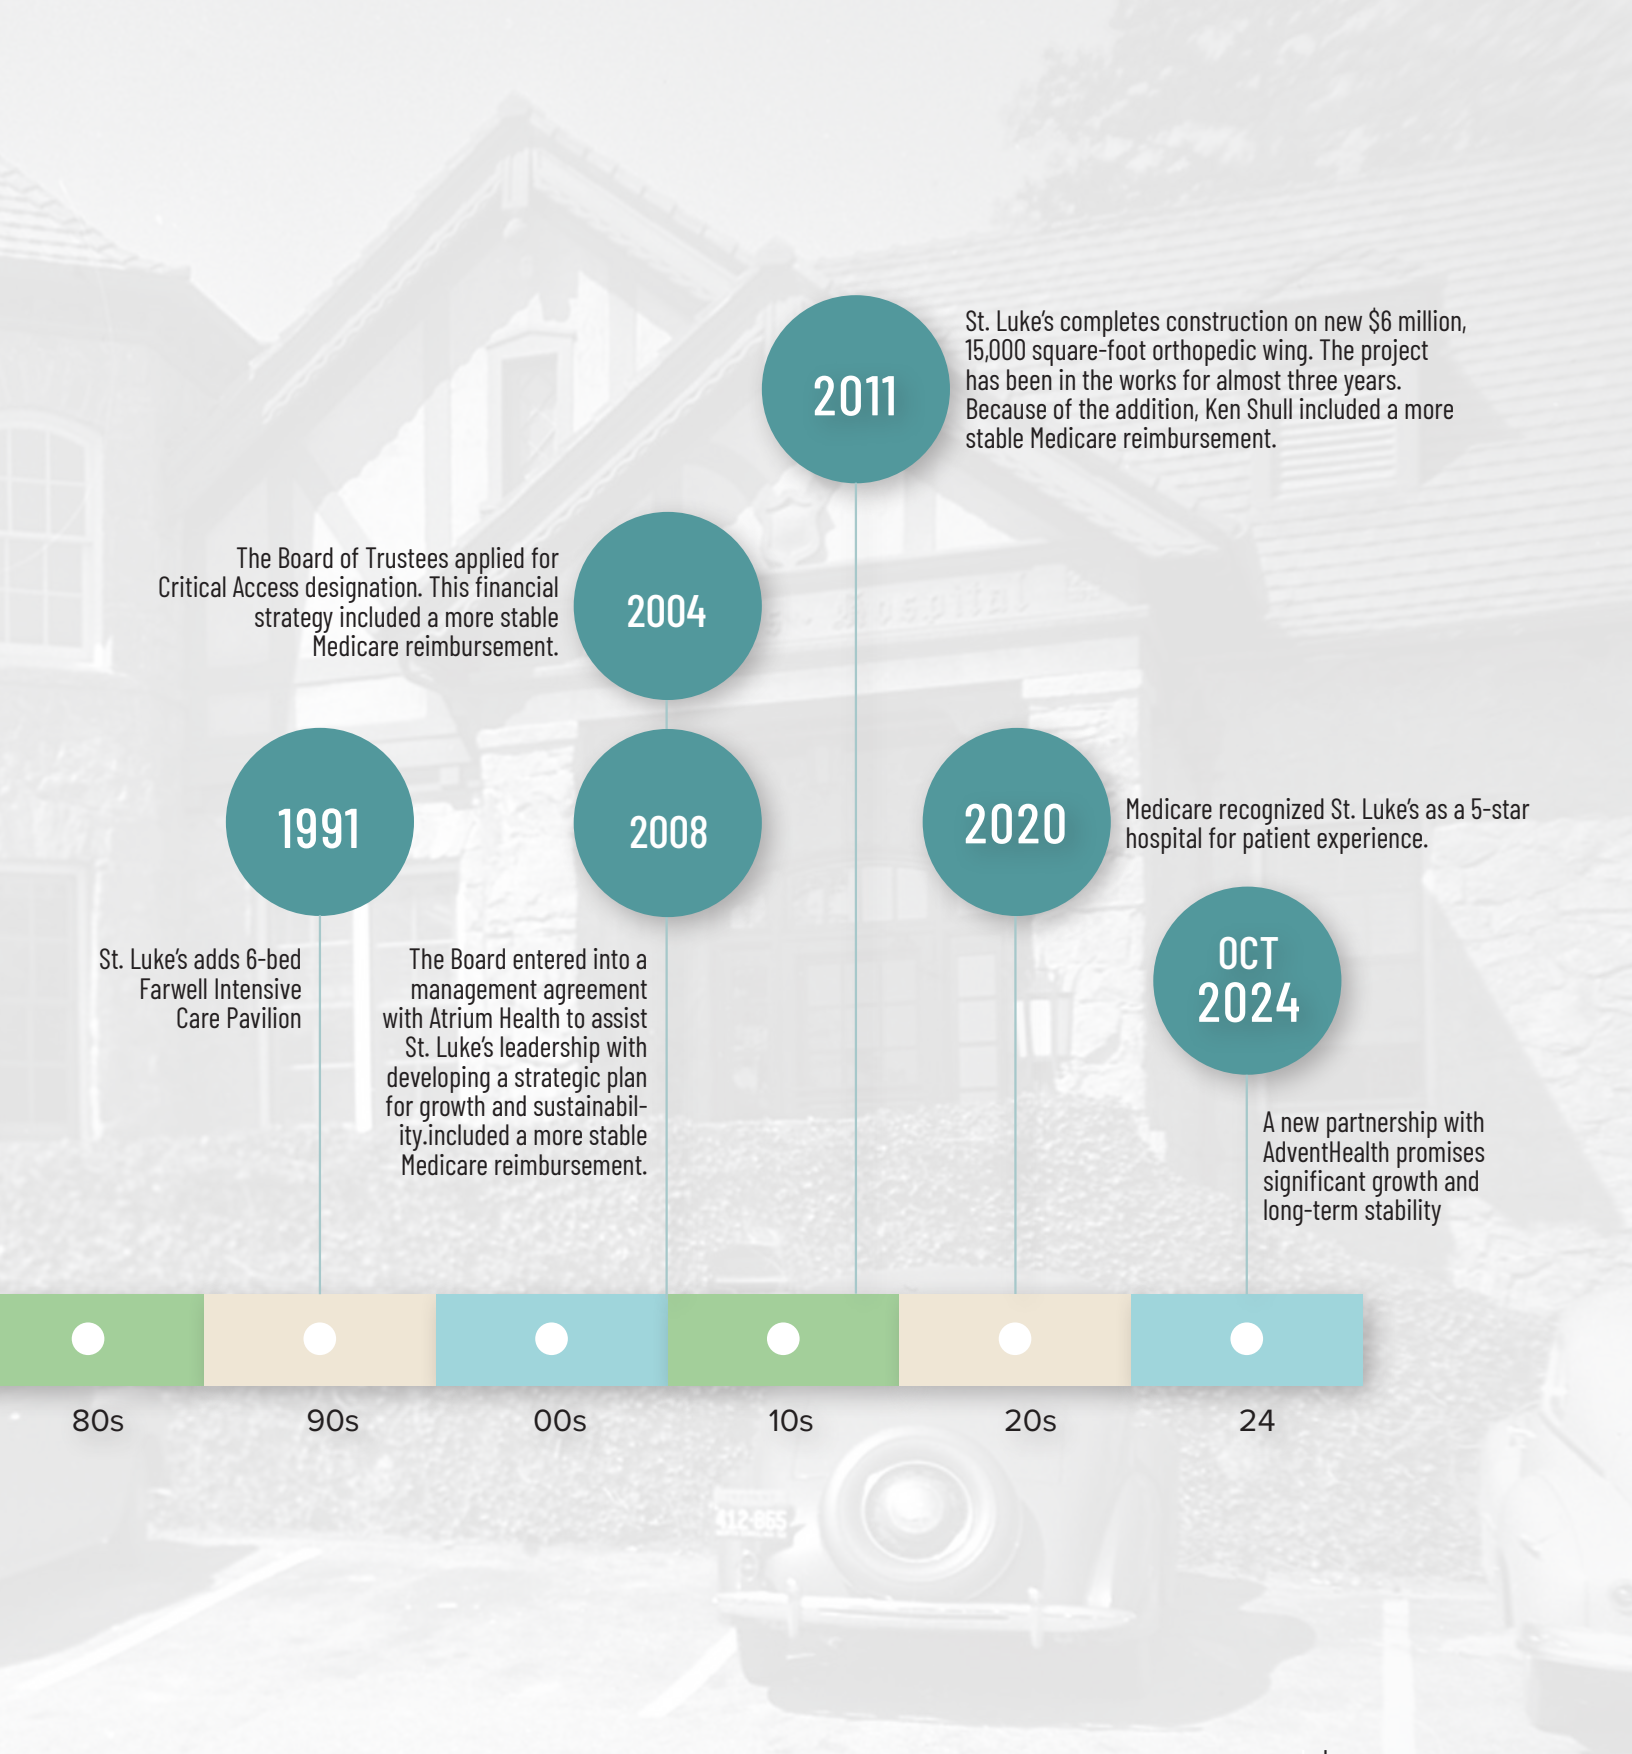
2011

St. Luke's completes construction on new $6 million, 15,000 square-foot orthopedic wing. The project has been in the works for almost three years. Because of the addition, Ken Shull included a more stable Medicare reimbursement.

The Board of Trustees applied for Critical Access designation. This financial strategy included a more stable Medicare reimbursement.

2004

1991

2008

2020

Medicare recognized St. Luke's as a 5-star hospital for patient experience.

St. Luke's adds 6-bed Farwell Intensive Care Pavilion

The Board entered into a management agreement with Atrium Health to assist St. Luke's leadership with developing a strategic plan for growth and sustainability.included a more stable Medicare reimbursement.

OCT 2024

A new partnership with AdventHealth promises significant growth and long-term stability

80s

90s

00s

10s

20s

24